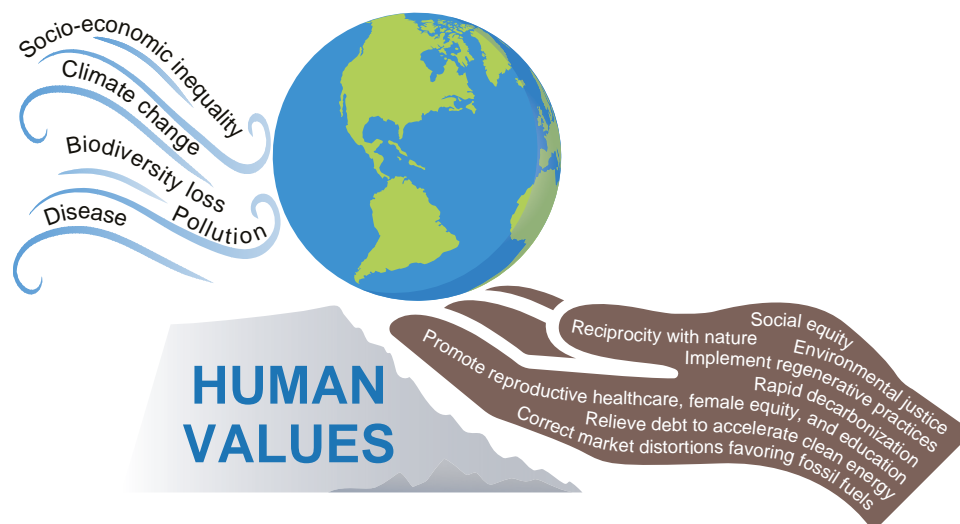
Socio-economic inequality
Climate change
Biodiversity loss
Disease
Pollution

HUMAN VALUES

Social equity
Reciprocity with nature
Environmental justice
Implement regenerative practices
Rapid decarbonization
Promote reproductive healthcare, female equity, and education
Relieve debt to accelerate clean energy
Correct market distortions favoring fossil fuels